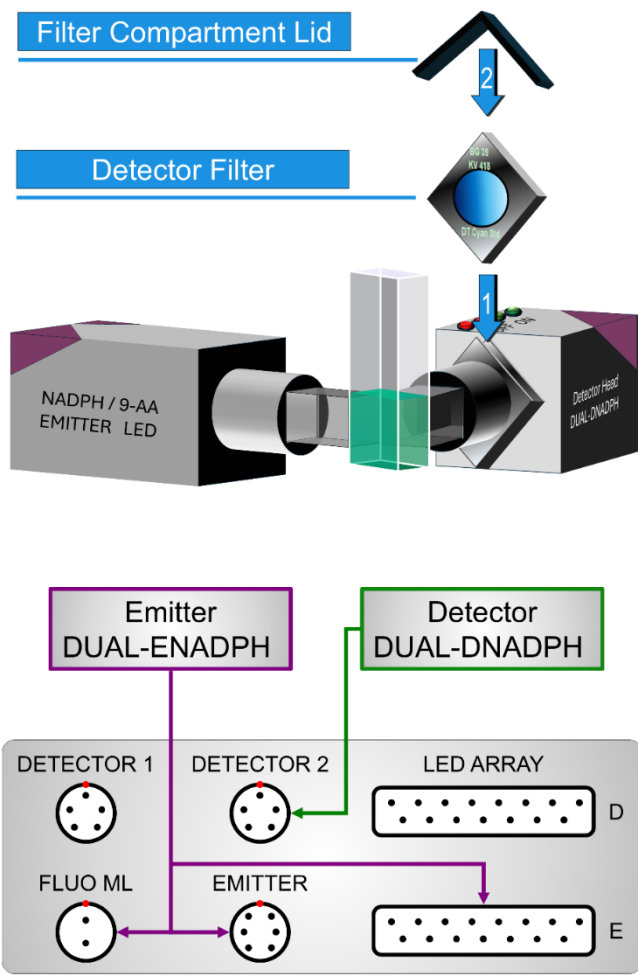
Filter Compartment Lid

2

Detector Filter

BG 39
KV 418
DT Cyan Std

1

NADPH / 9-AA
EMITTER LED

Detector Head
DUAL-DNADPH

Emitter
DUAL-ENADPH

Detector
DUAL-DNADPH

DETECTOR 1

DETECTOR 2

LED ARRAY

D

FLUO ML

EMITTER

E